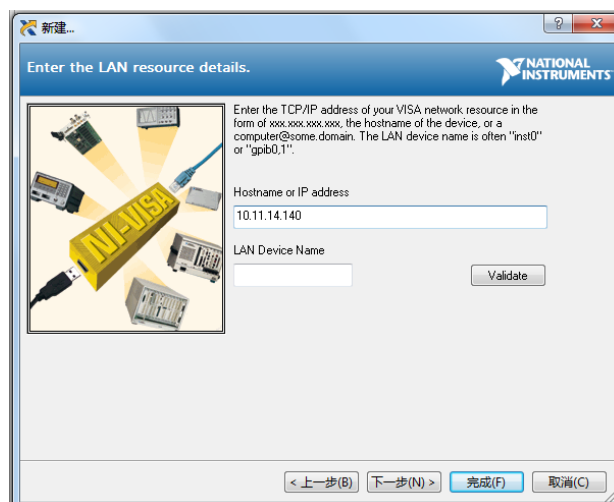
新建...

?

Enter the LAN resource details.

NATIONAL INSTRUMENTS

NI-VISA

Enter the TCP/IP address of your VISA network resource in the form of xxx.xxx.xxx.xxx, the hostname of the device, or a computer@some.domain. The LAN device name is often "inst0" or "gpib0,1".

Hostname or IP address

10.11.14.140

LAN Device Name

Validate

< 上一步(B)

下一步(N) >

完成(F)

取消(C)